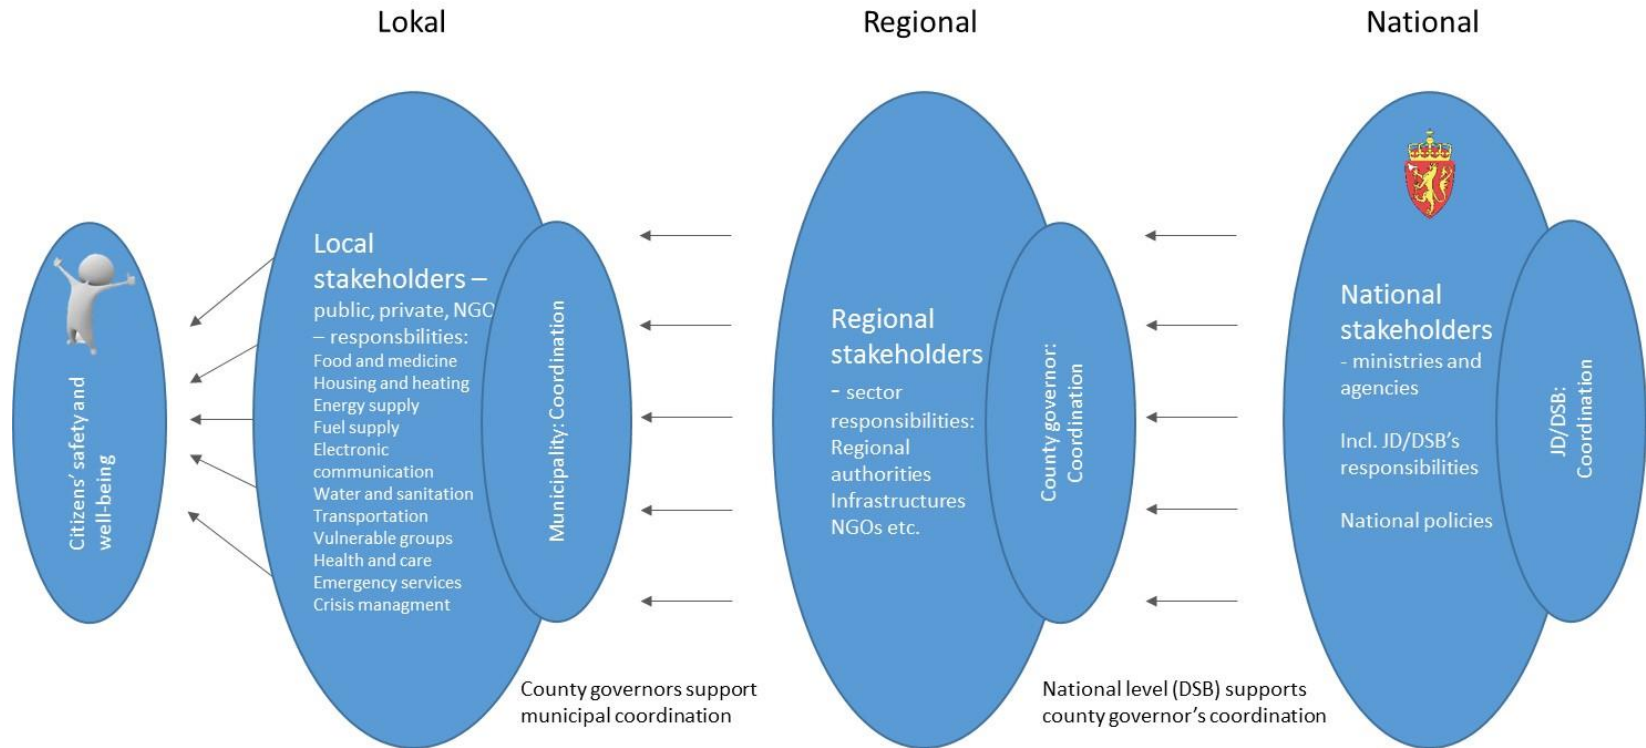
Lokal

Regional

National

Citizens' safety and well-being

Local stakeholders – public, private, NGO – responsbilities:
Food and medicine
Housing and heating
Energy supply
Fuel supply
Electronic communication
Water and sanitation
Transportation
Vulnerable groups
Health and care
Emergency services
Crisis managment

Municipality: Coordination

County governors support municipal coordination

Regional stakeholders - sector responsibilities:
Regional authorities
Infrastructures
NGOs etc.

County governor: Coordination

National level (DSB) supports county governor's coordination

National stakeholders - ministries and agencies

Incl. JD/DSB's responsibilities

National policies

JD/DSB: Coordination